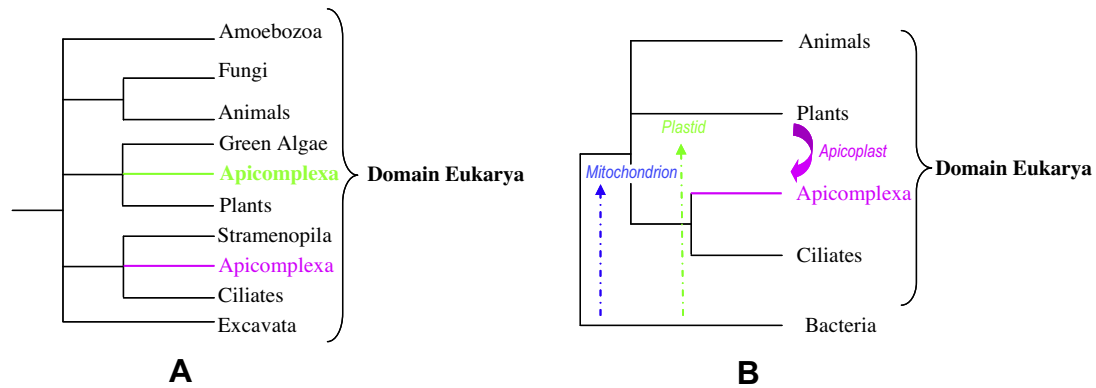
Amoebozoa
Fungi
Animals
Green Algae
Apicomplexa
Plants
Stramenopila
Apicomplexa
Ciliates
Excavata
Domain Eukarya

A

Animals
Plants
Plastid
Apicoplast
Mitochondrion
Apicomplexa
Ciliates
Bacteria
Domain Eukarya

B